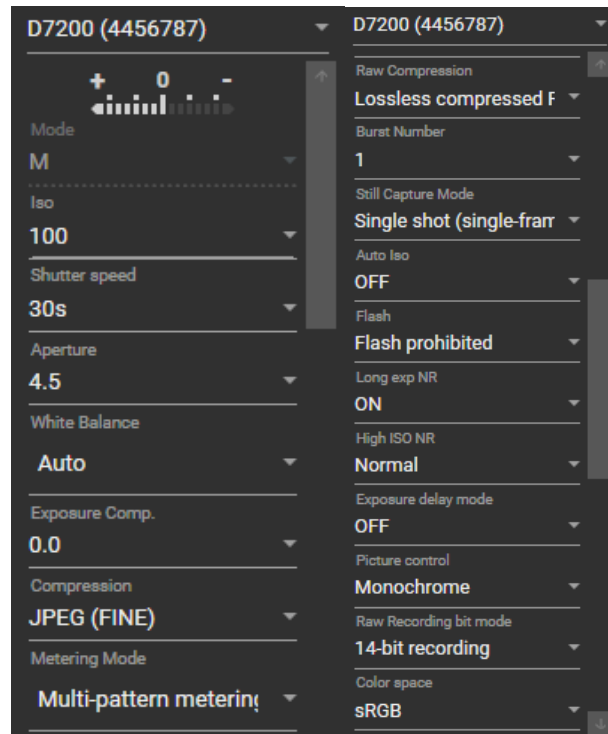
D7200 (4456787)

+ 0 -

Mode
M

Iso
100

Shutter speed
30s

Aperture
4.5

White Balance
Auto

Exposure Comp.
0.0

Compression
JPEG (FINE)

Metering Mode
Multi-pattern meterin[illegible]

D7200 (4456787)

Raw Compression
Lossless compressed F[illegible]

Burst Number
1

Still Capture Mode
Single shot (single-fram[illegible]

Auto Iso
OFF

Flash
Flash prohibited

Long exp NR
ON

High ISO NR
Normal

Exposure delay mode
OFF

Picture control
Monochrome

Raw Recording bit mode
14-bit recording

Color space
sRGB